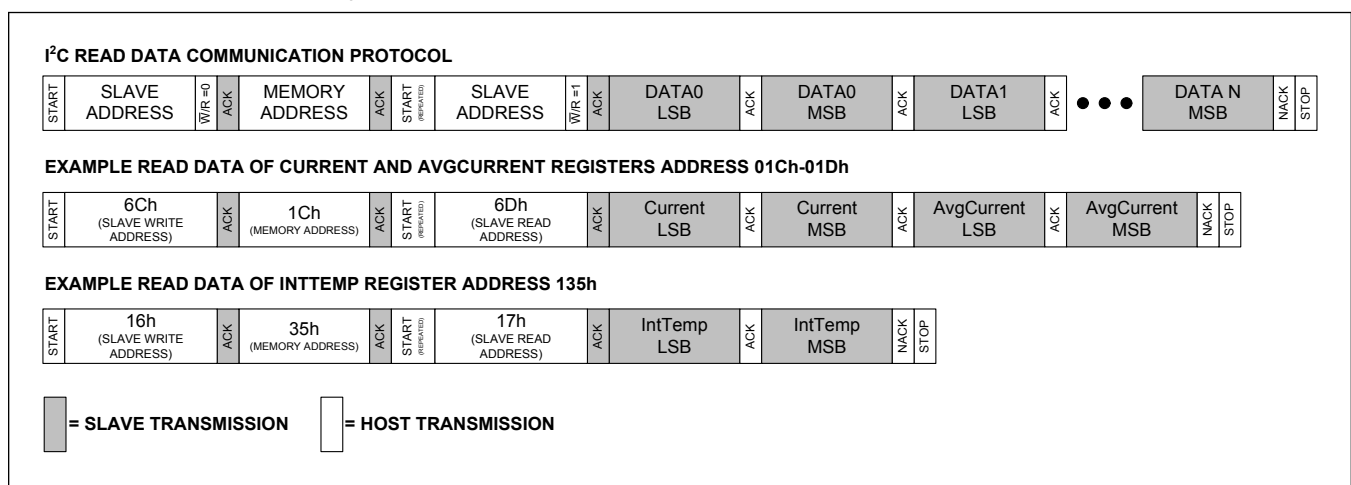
$I^2C$ READ DATA COMMUNICATION PROTOCOL

| START | SLAVE ADDRESS | $\overline{W}$/R =0 | ACK | MEMORY ADDRESS | ACK | START (REPEATED) | SLAVE ADDRESS | $\overline{W}$/R =1 | ACK | DATA0 LSB | ACK | DATA0 MSB | ACK | DATA1 LSB | ACK | ● ● ● | DATA N MSB | NACK | STOP |
|---|---|---|---|---|---|---|---|---|---|---|---|---|---|---|---|---|---|---|---|

EXAMPLE READ DATA OF CURRENT AND AVGCURRENT REGISTERS ADDRESS 01Ch-01Dh

| START | 6Ch (SLAVE WRITE ADDRESS) | ACK | 1Ch (MEMORY ADDRESS) | ACK | START (REPEATED) | 6Dh (SLAVE READ ADDRESS) | ACK | Current LSB | ACK | Current MSB | ACK | AvgCurrent LSB | ACK | AvgCurrent MSB | NACK | STOP |
|---|---|---|---|---|---|---|---|---|---|---|---|---|---|---|---|---|

EXAMPLE READ DATA OF INTTEMP REGISTER ADDRESS 135h

| START | 16h (SLAVE WRITE ADDRESS) | ACK | 35h (MEMORY ADDRESS) | ACK | START (REPEATED) | 17h (SLAVE READ ADDRESS) | ACK | IntTemp LSB | ACK | IntTemp MSB | NACK | STOP |
|---|---|---|---|---|---|---|---|---|---|---|---|---|

= SLAVE TRANSMISSION

= HOST TRANSMISSION